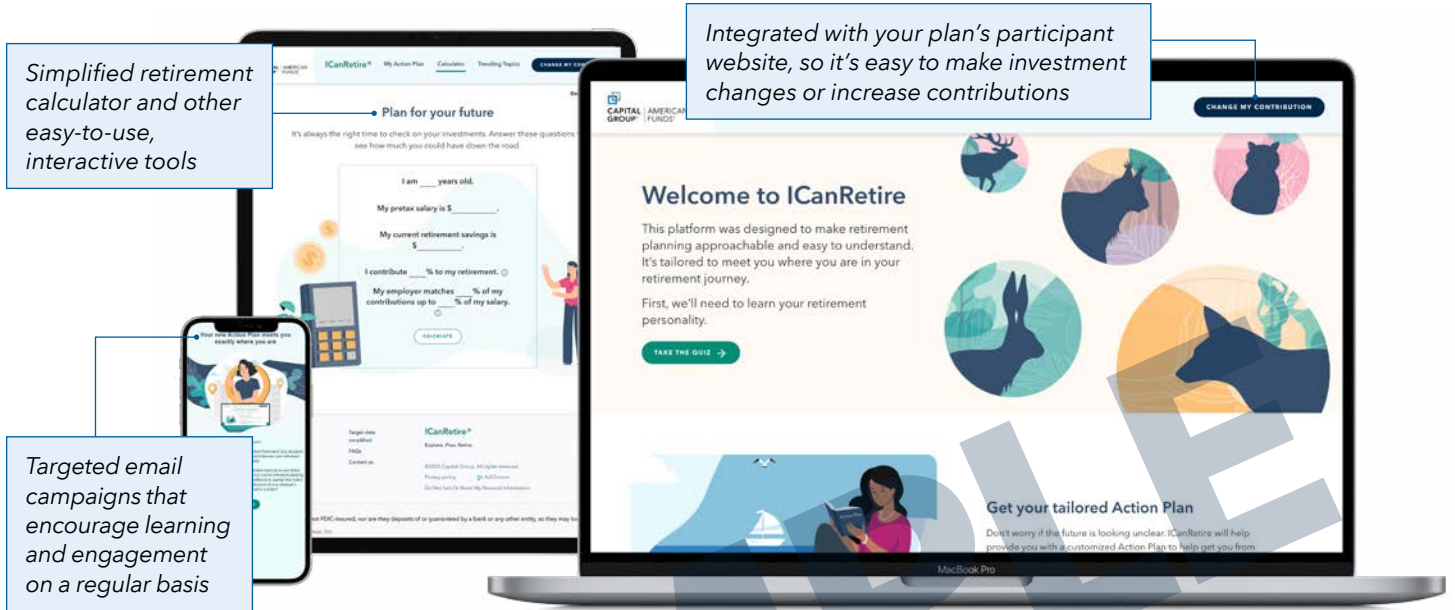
Simplified retirement calculator and other easy-to-use, interactive tools

Integrated with your plan's participant website, so it's easy to make investment changes or increase contributions

Targeted email campaigns that encourage learning and engagement on a regular basis

ICanRetire® My Action Plan Calculator Trending Topics CHANGE MY CONTRIBUTION

Plan for your future

It's always the right time to check on your investments. Answer these questions to see how much you could have down the road.

I am ___ years old.

My pretax salary is $________.

My current retirement savings is $________.

I contribute ___% to my retirement.

My employer matches ___% of my contributions up to ___% of my salary.

CALCULATE

Target date simplified
FAQs
Contact us

ICanRetire®
Explore. Plan. Retire.

©2025 Capital Group. All rights reserved.
Privacy policy
Do Not Sell Or Share My Personal Information

Your new Action Plan meets you exactly where you are

CAPITAL GROUP® | AMERICAN FUNDS®

CHANGE MY CONTRIBUTION

Welcome to ICanRetire

This platform was designed to make retirement planning approachable and easy to understand. It's tailored to meet you where you are in your retirement journey.

First, we'll need to learn your retirement personality.

TAKE THE QUIZ →

Get your tailored Action Plan

Don't worry if the future is looking unclear. ICanRetire will help provide you with a customized Action Plan to help get you from

MacBook Pro